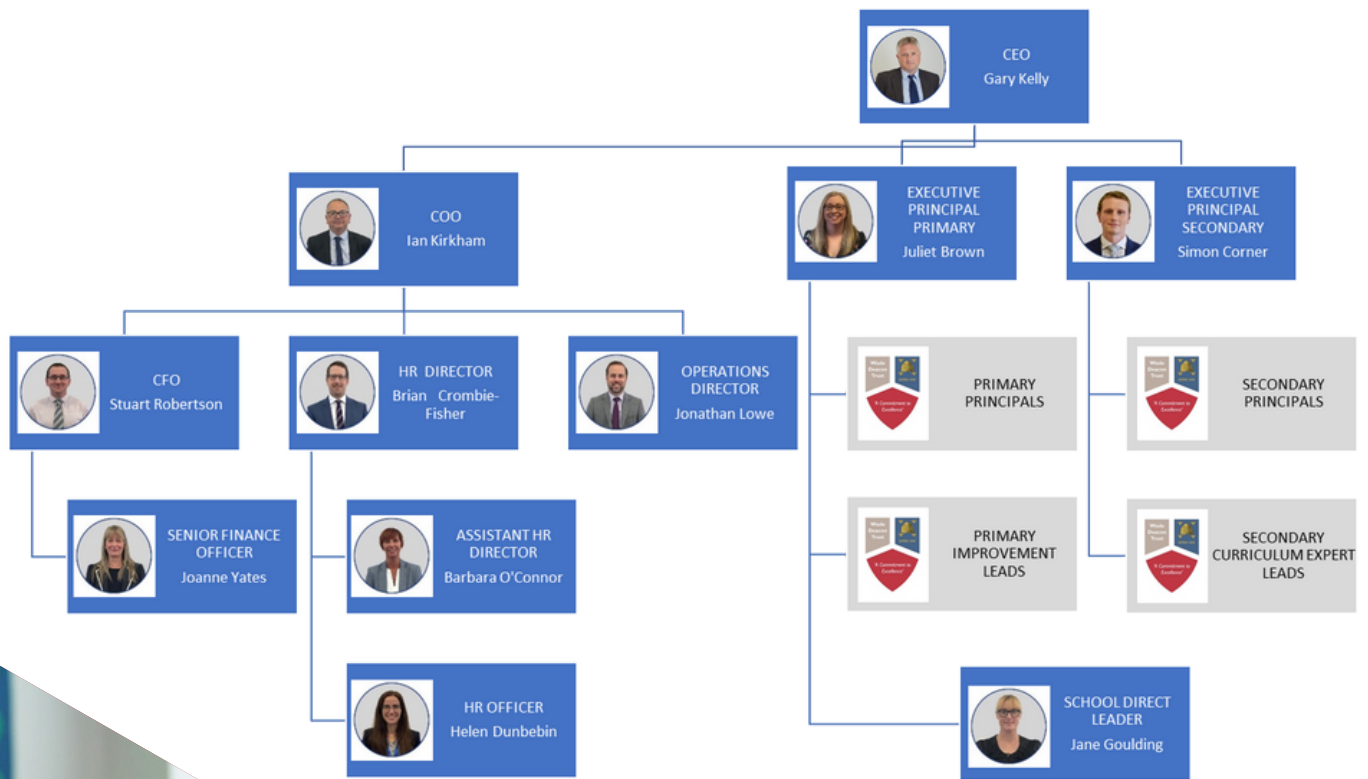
CEO
Gary Kelly

COO
Ian Kirkham

EXECUTIVE PRINCIPAL PRIMARY
Juliet Brown

EXECUTIVE PRINCIPAL SECONDARY
Simon Corner

CFO
Stuart Robertson

HR DIRECTOR
Brian Crombie-Fisher

OPERATIONS DIRECTOR
Jonathan Lowe

PRIMARY PRINCIPALS

SECONDARY PRINCIPALS

SENIOR FINANCE OFFICER
Joanne Yates

ASSISTANT HR DIRECTOR
Barbara O'Connor

PRIMARY IMPROVEMENT LEADS

SECONDARY CURRICULUM EXPERT LEADS

HR OFFICER
Helen Dunbebin

SCHOOL DIRECT LEADER
Jane Goulding